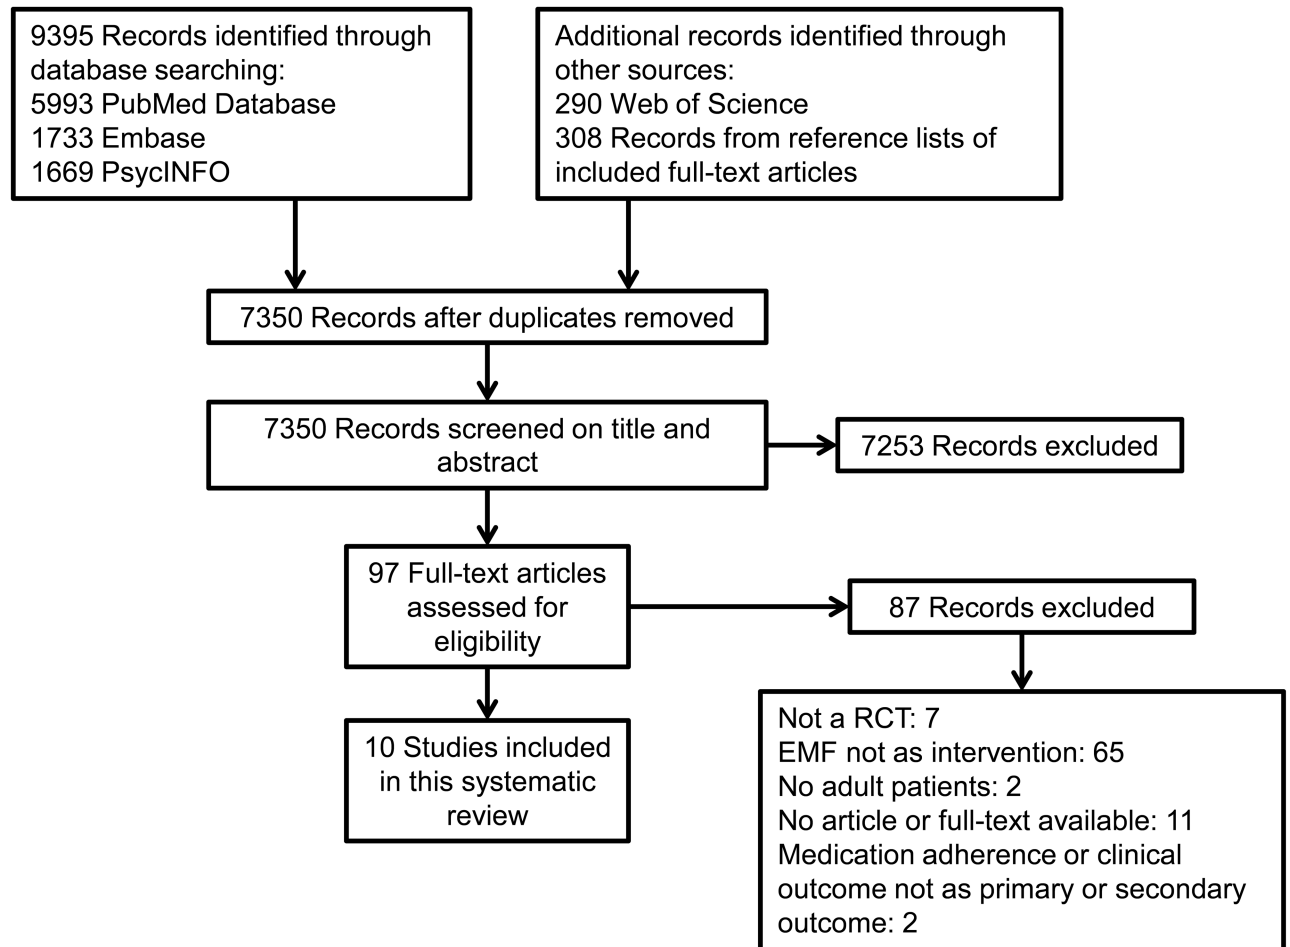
9395 Records identified through database searching:
5993 PubMed Database
1733 Embase
1669 PsycINFO

Additional records identified through other sources:
290 Web of Science
308 Records from reference lists of included full-text articles

7350 Records after duplicates removed

7350 Records screened on title and abstract

7253 Records excluded

97 Full-text articles assessed for eligibility

87 Records excluded

Not a RCT: 7
EMF not as intervention: 65
No adult patients: 2
No article or full-text available: 11
Medication adherence or clinical outcome not as primary or secondary outcome: 2

10 Studies included in this systematic review